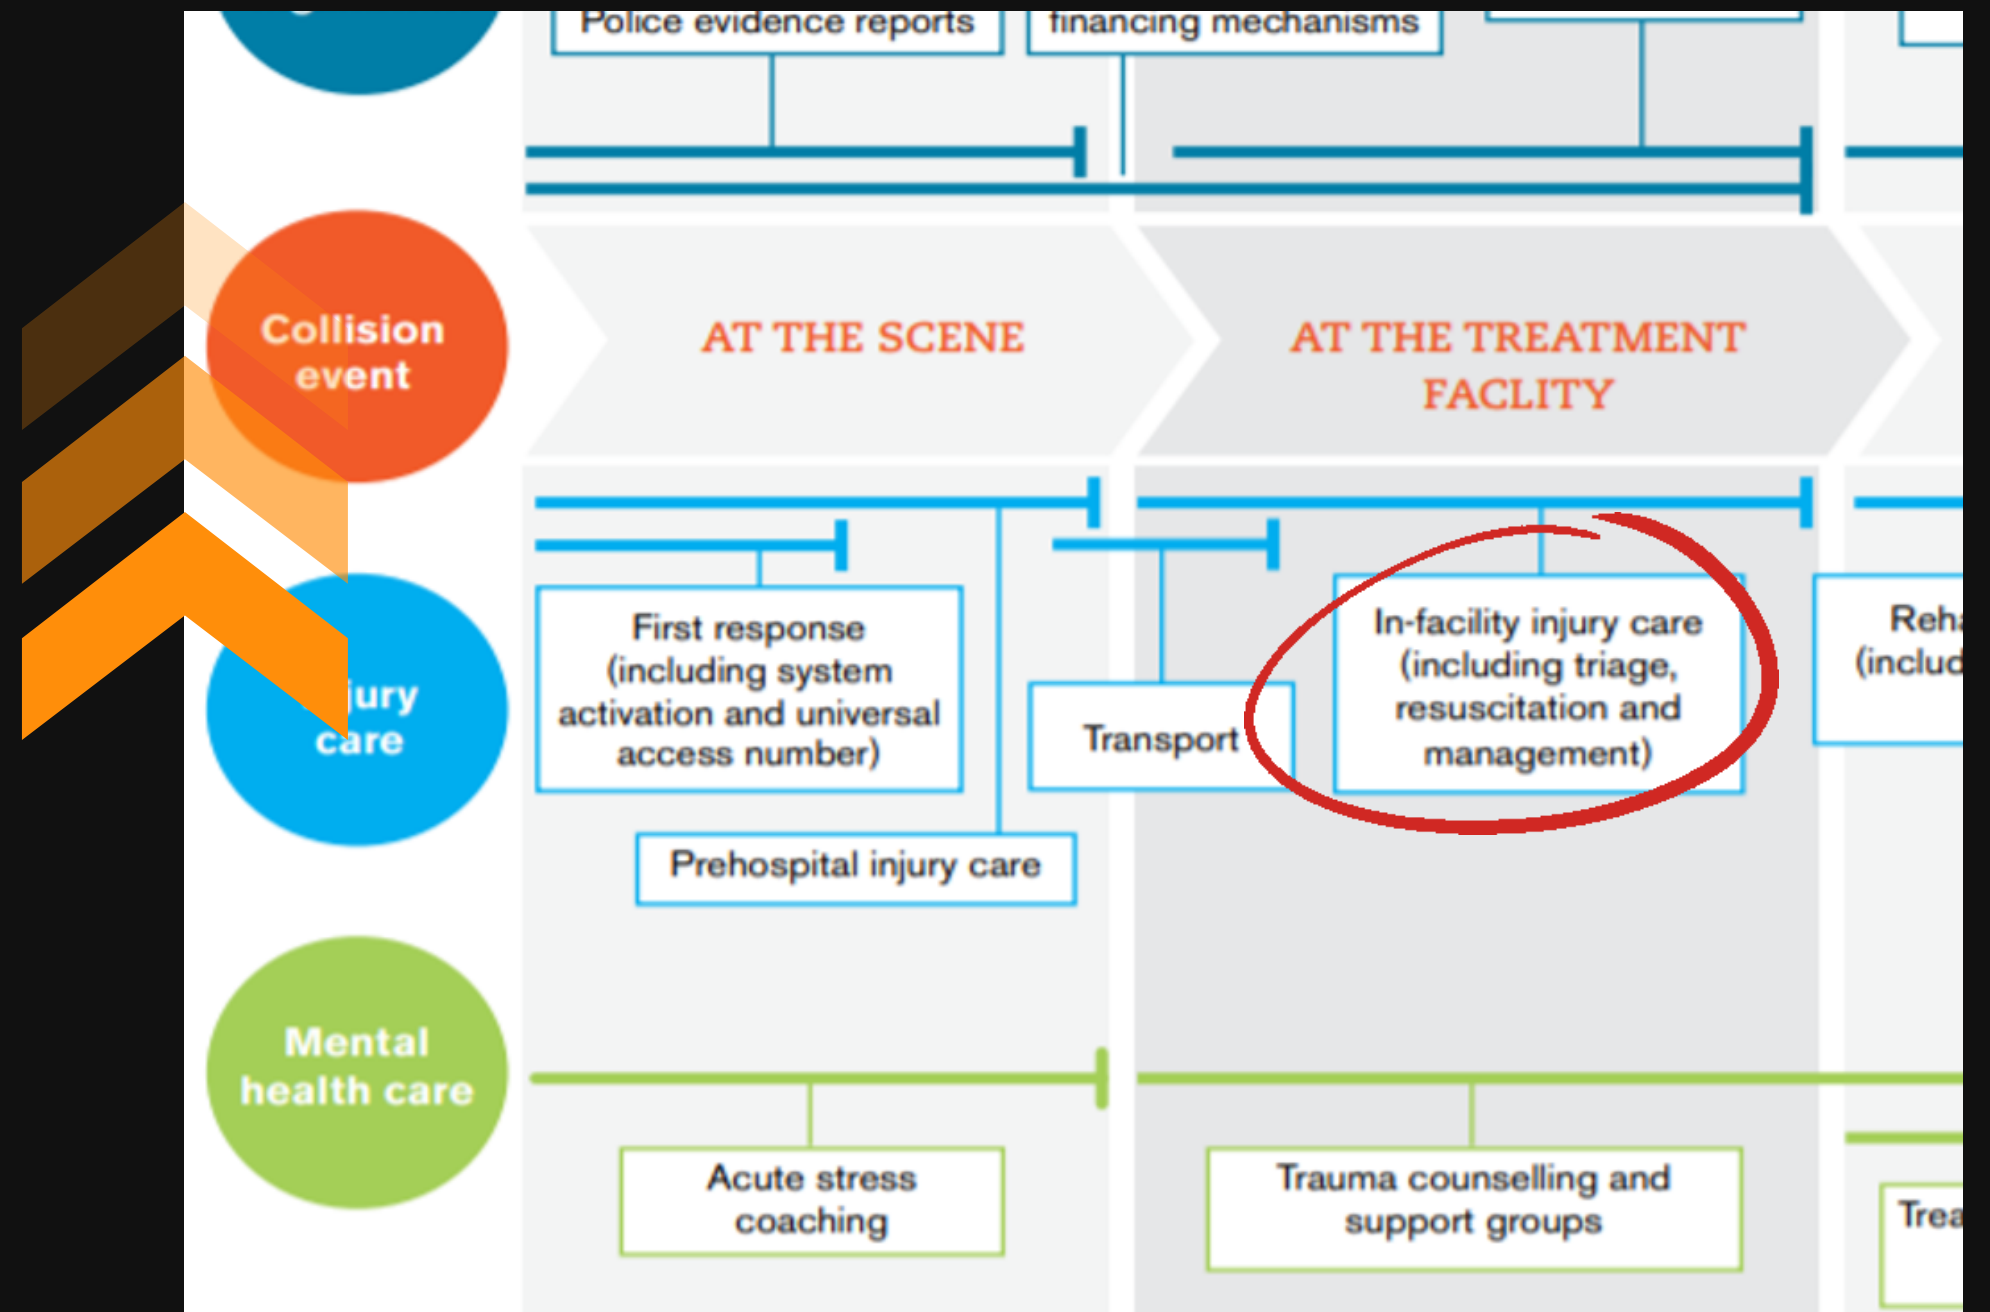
Police evidence reports

financing mechanisms

Collision event

AT THE SCENE

AT THE TREATMENT FACLITY

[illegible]jury care

First response (including system activation and universal access number)

Transport

In-facility injury care (including triage, resuscitation and management)

Reha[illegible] (includ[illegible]

Prehospital injury care

Mental health care

Acute stress coaching

Trauma counselling and support groups

Trea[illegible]